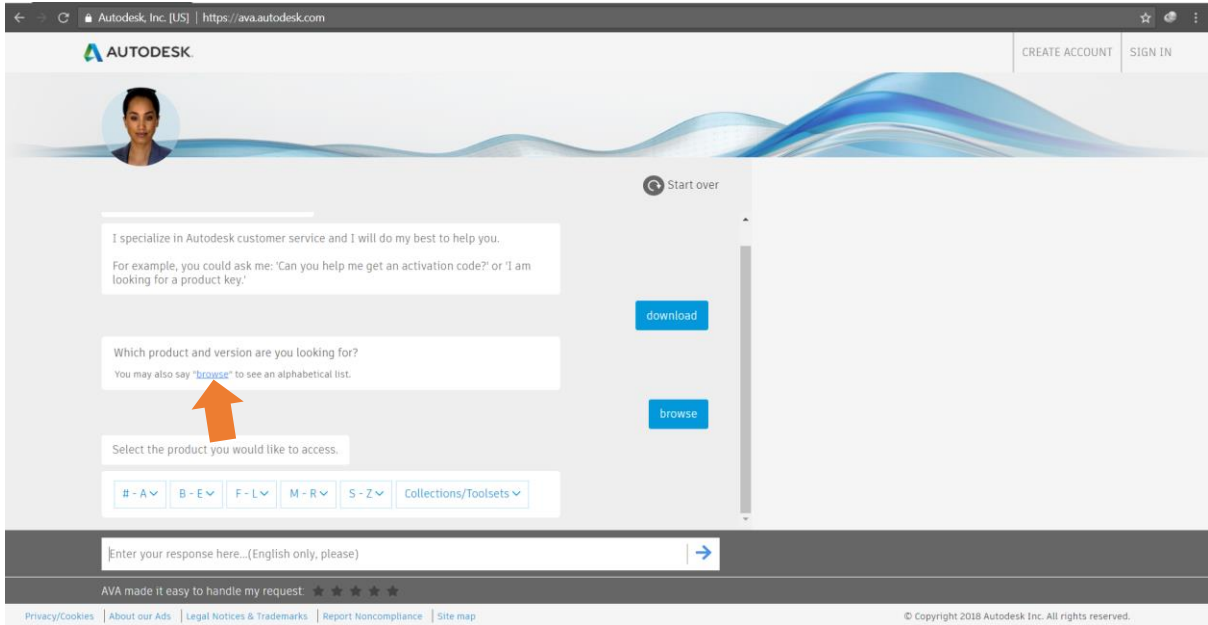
Autodesk, Inc. [US] | https://ava.autodesk.com

AUTODESK.

CREATE ACCOUNT SIGN IN

Start over

I specialize in Autodesk customer service and I will do my best to help you.

For example, you could ask me: 'Can you help me get an activation code?' or 'I am looking for a product key.'

download

Which product and version are you looking for?

You may also say "browse" to see an alphabetical list.

browse

Select the product you would like to access.

# - A B - E F - L M - R S - Z Collections/Toolsets

Enter your response here...(English only, please)

AVA made it easy to handle my request.

Privacy/Cookies | About our Ads | Legal Notices & Trademarks | Report Noncompliance | Site map

© Copyright 2018 Autodesk Inc. All rights reserved.